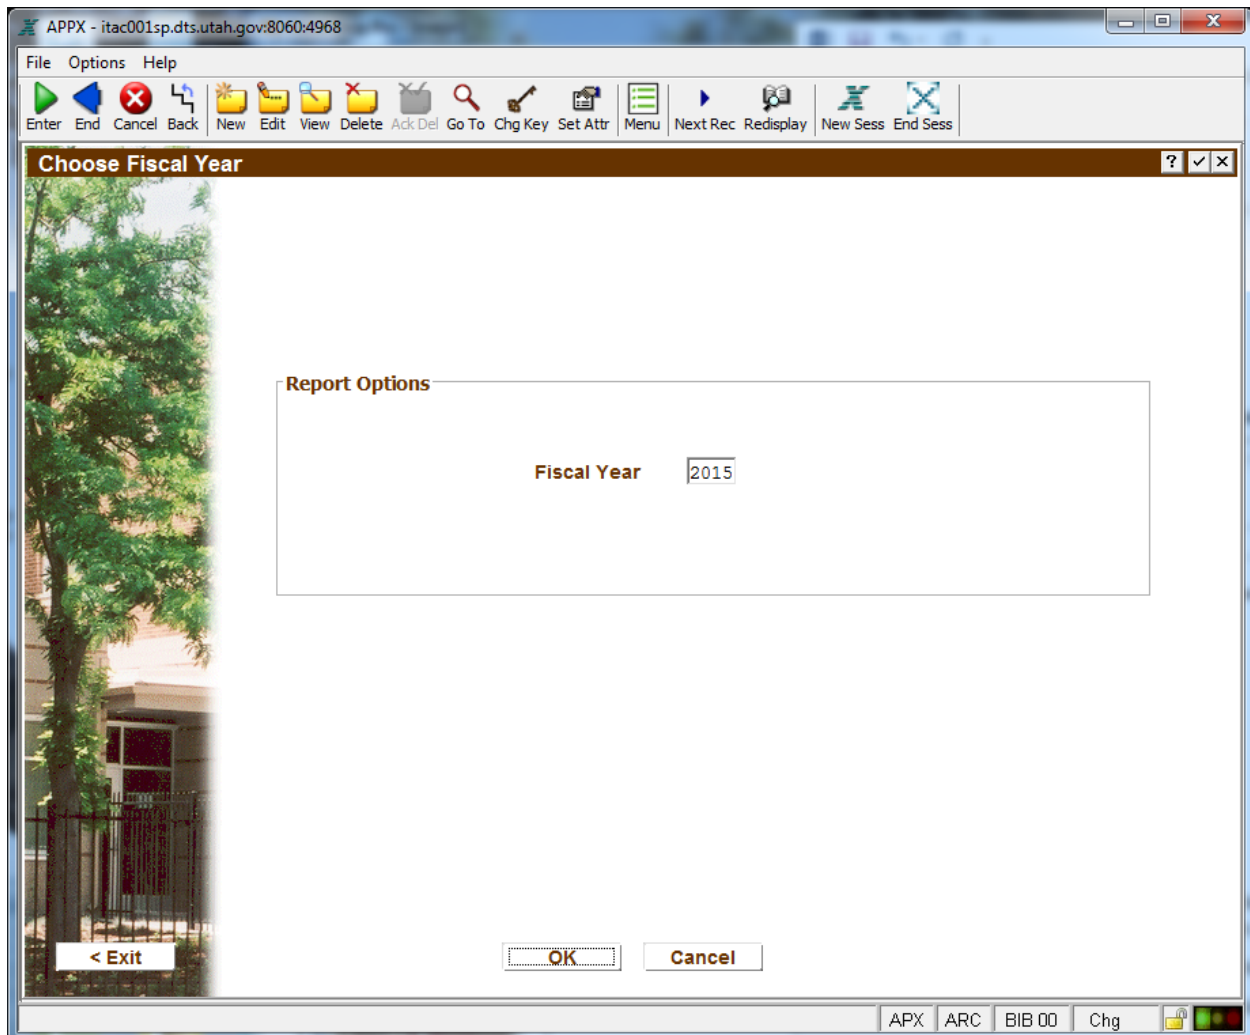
APPX - itac001sp.dts.utah.gov:8060:4968

File Options Help

Enter End Cancel Back New Edit View Delete Ack Del Go To Chg Key Set Attr Menu Next Rec Redisplay New Sess End Sess

Choose Fiscal Year

? ✓ ✕

Report Options

Fiscal Year 2015

< Exit

OK

Cancel

APX ARC BIB 00 Chg